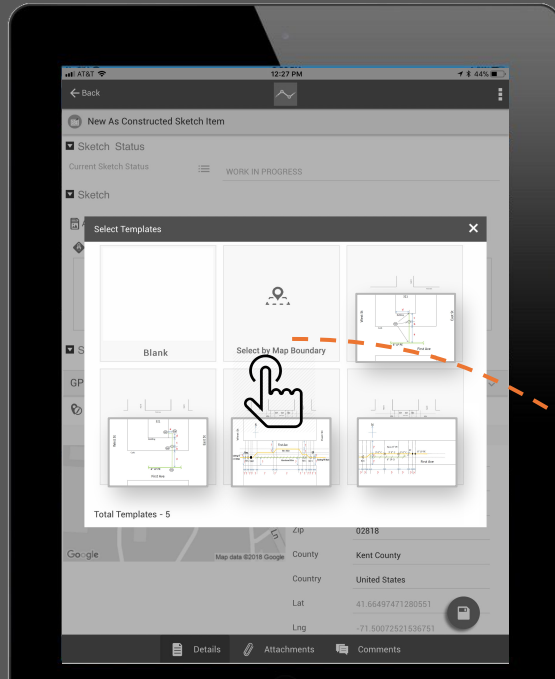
AT&T
12:27 PM
44%
Back
New As Constructed Sketch Item
Sketch Status
Current Sketch Status
WORK IN PROGRESS
Sketch
Select Templates
Blank
Select by Map Boundary
Total Templates - 5
Zip
02818
Google
Map data ©2018 Google
County
Kent County
Country
United States
Lat
41.66497471280551
Lng
-71.50072521536751
Details
Attachments
Comments